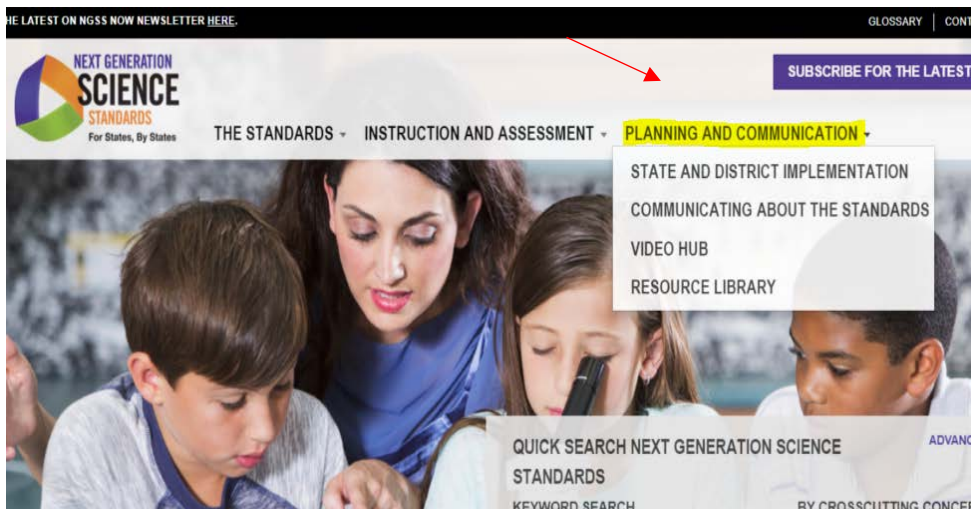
HE LATEST ON NGSS NOW NEWSLETTER HERE.

GLOSSARY | CONT

NEXT GENERATION SCIENCE STANDARDS For States, By States

SUBSCRIBE FOR THE LATEST

THE STANDARDS ▾ INSTRUCTION AND ASSESSMENT ▾ PLANNING AND COMMUNICATION ▾

STATE AND DISTRICT IMPLEMENTATION
COMMUNICATING ABOUT THE STANDARDS
VIDEO HUB
RESOURCE LIBRARY

QUICK SEARCH NEXT GENERATION SCIENCE STANDARDS

ADVANC

KEYWORD SEARCH

BY CROSSCUTTING CONCEP